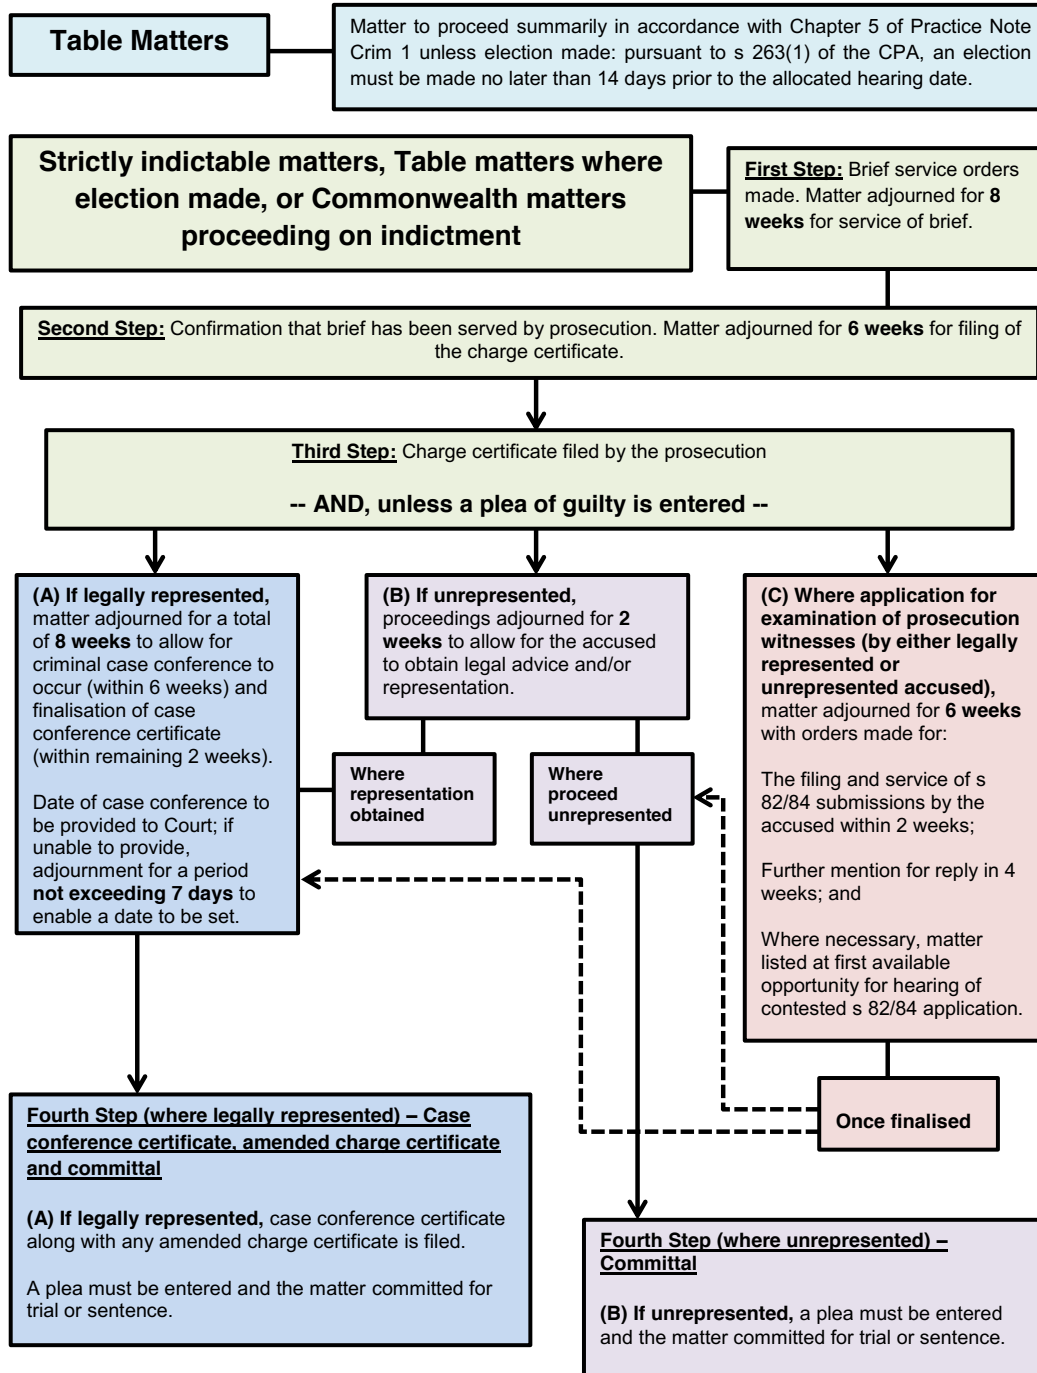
Table Matters

Matter to proceed summarily in accordance with Chapter 5 of Practice Note Crim 1 unless election made: pursuant to s 263(1) of the CPA, an election must be made no later than 14 days prior to the allocated hearing date.

Strictly indictable matters, Table matters where election made, or Commonwealth matters proceeding on indictment

First Step: Brief service orders made. Matter adjourned for 8 weeks for service of brief.

Second Step: Confirmation that brief has been served by prosecution. Matter adjourned for 6 weeks for filing of the charge certificate.

Third Step: Charge certificate filed by the prosecution

-- AND, unless a plea of guilty is entered --

(A) If legally represented, matter adjourned for a total of 8 weeks to allow for criminal case conference to occur (within 6 weeks) and finalisation of case conference certificate (within remaining 2 weeks).

Date of case conference to be provided to Court; if unable to provide, adjournment for a period not exceeding 7 days to enable a date to be set.

(B) If unrepresented, proceedings adjourned for 2 weeks to allow for the accused to obtain legal advice and/or representation.

Where representation obtained

Where proceed unrepresented

(C) Where application for examination of prosecution witnesses (by either legally represented or unrepresented accused), matter adjourned for 6 weeks with orders made for:

The filing and service of s 82/84 submissions by the accused within 2 weeks;

Further mention for reply in 4 weeks; and

Where necessary, matter listed at first available opportunity for hearing of contested s 82/84 application.

Once finalised

Fourth Step (where legally represented) – Case conference certificate, amended charge certificate and committal

(A) If legally represented, case conference certificate along with any amended charge certificate is filed.

A plea must be entered and the matter committed for trial or sentence.

Fourth Step (where unrepresented) – Committal

(B) If unrepresented, a plea must be entered and the matter committed for trial or sentence.